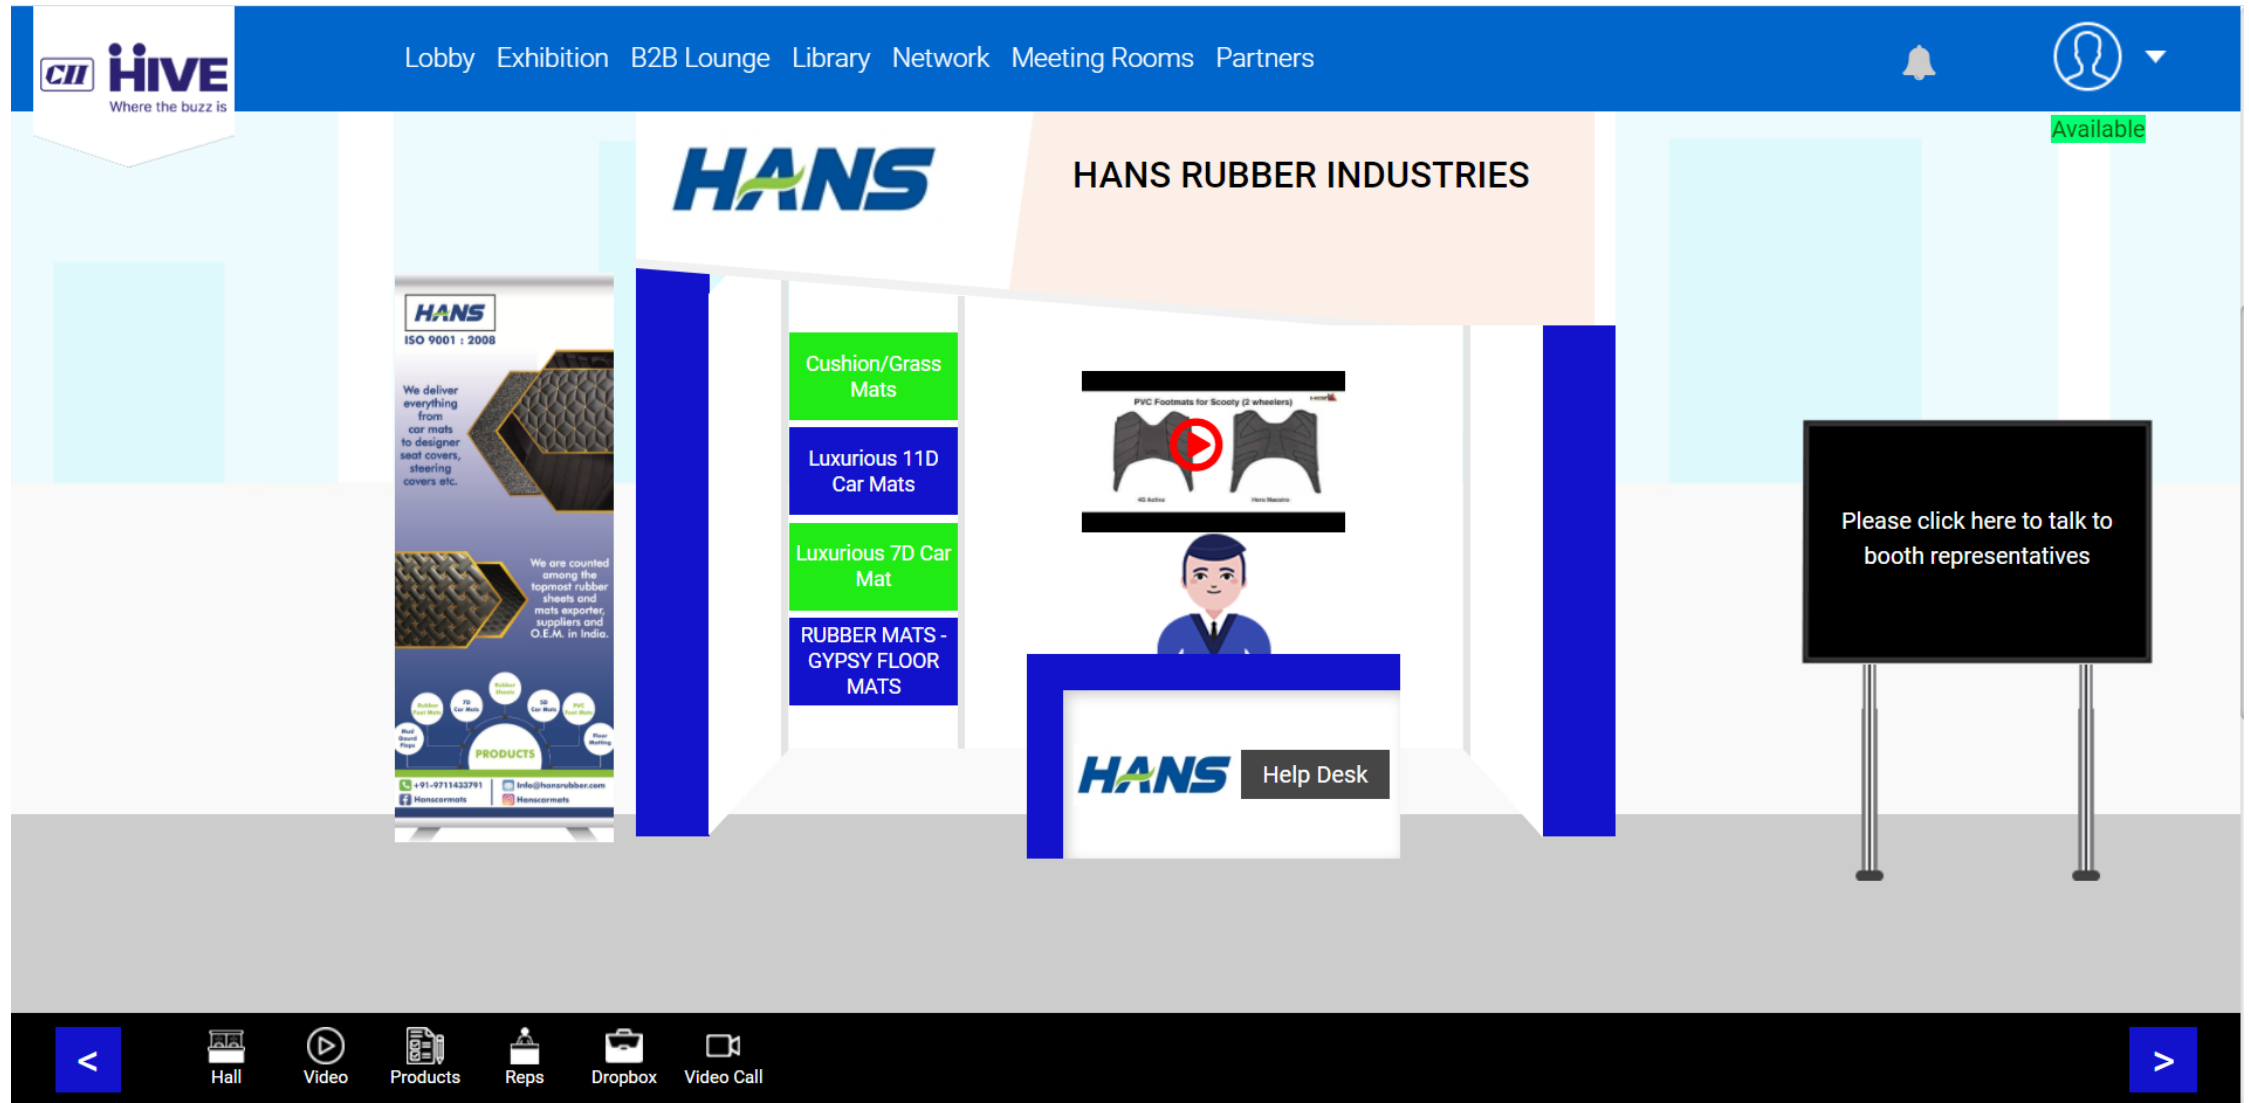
CII HIVE
Where the buzz is

Lobby Exhibition B2B Lounge Library Network Meeting Rooms Partners

Available

HANS

HANS RUBBER INDUSTRIES

HANS
ISO 9001 : 2008

We deliver everything from car mats to designer seat covers, steering covers etc.

We are counted among the topmost rubber sheets and mats exporter, suppliers and O.E.M. in India.

PRODUCTS

+91-9711433791 | Info@hansrubber.com
Hanscarmats | Hanscarmats

Cushion/Grass Mats

Luxurious 11D Car Mats

Luxurious 7D Car Mat

RUBBER MATS - GYPSY FLOOR MATS

PVC Footmats for Scooty (2 wheelers)

HANS Help Desk

Please click here to talk to booth representatives

<

Hall Video Products Reps Dropbox Video Call

>